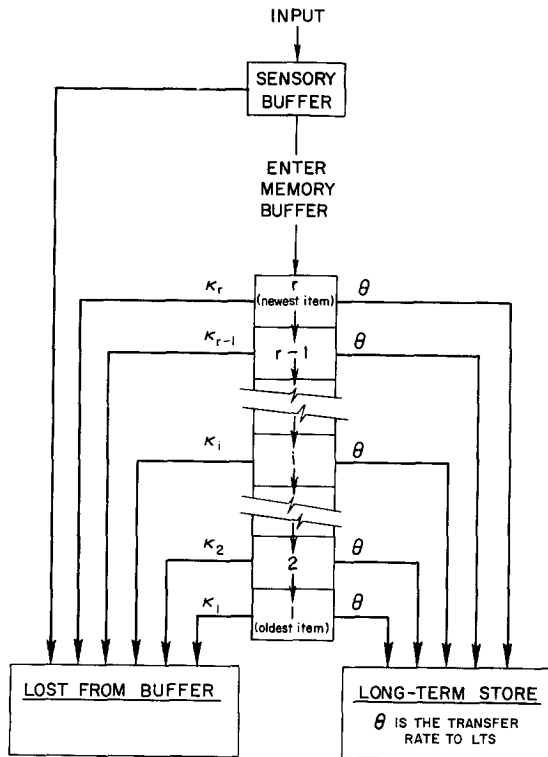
INPUT

SENSORY BUFFER

ENTER MEMORY BUFFER

$\kappa_r$ r (newest item) $\theta$

$\kappa_{r-1}$ r − 1 $\theta$

$\kappa_i$ i $\theta$

$\kappa_2$ 2 $\theta$

$\kappa_1$ 1 (oldest item) $\theta$

LOST FROM BUFFER

LONG-TERM STORE

$\theta$ IS THE TRANSFER RATE TO LTS